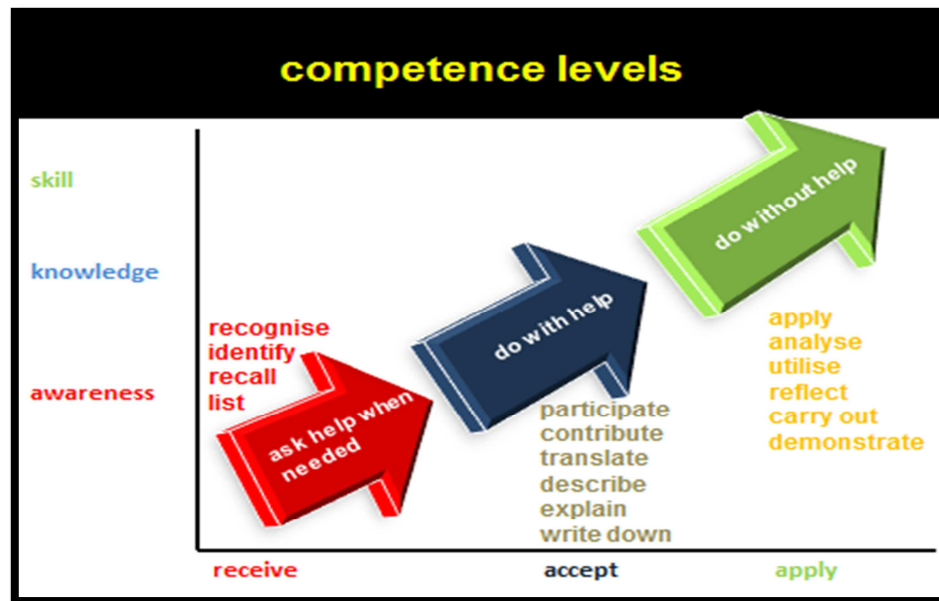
competence levels

skill

knowledge

awareness

recognise
identify
recall
list

ask help when needed

do with help

participate
contribute
translate
describe
explain
write down

do without help

apply
analyse
utilise
reflect
carry out
demonstrate

receive

accept

apply